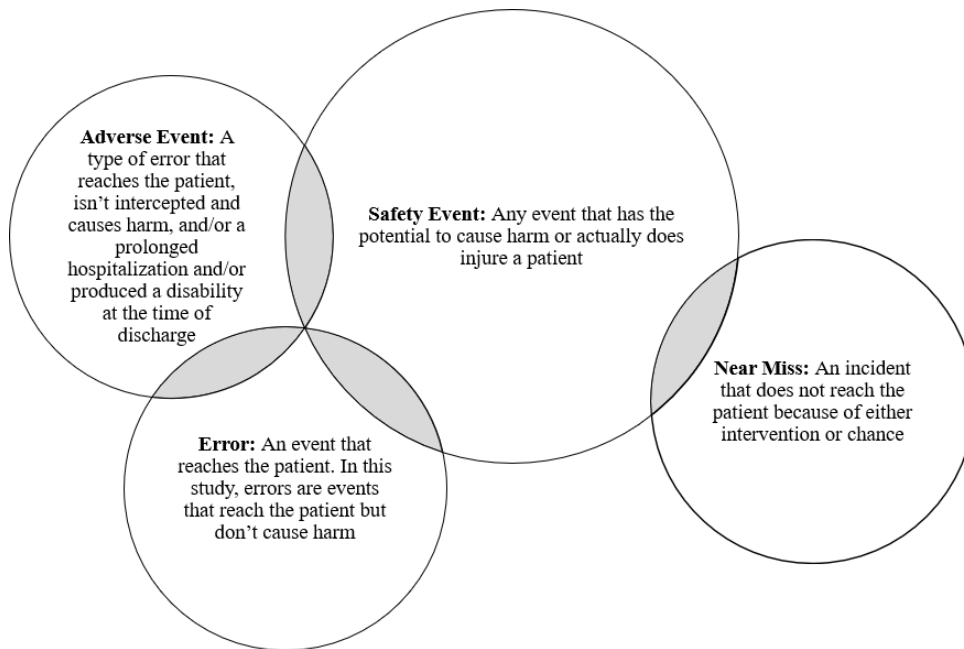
**Adverse Event:** A type of error that reaches the patient, isn't intercepted and causes harm, and/or a prolonged hospitalization and/or produced a disability at the time of discharge

**Safety Event:** Any event that has the potential to cause harm or actually does injure a patient

**Near Miss:** An incident that does not reach the patient because of either intervention or chance

**Error:** An event that reaches the patient. In this study, errors are events that reach the patient but don't cause harm